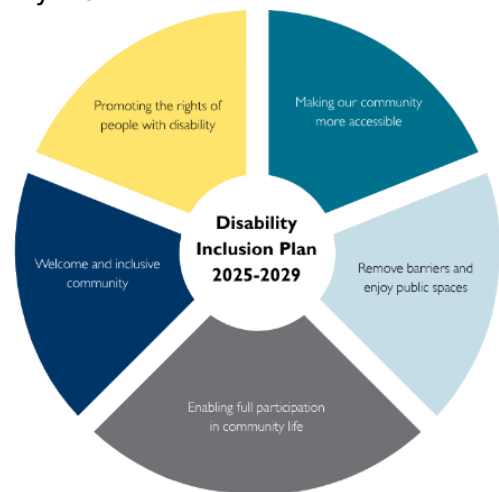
Disability Inclusion Plan 2025-2029

Making our community more accessible

Remove barriers and enjoy public spaces

Enabling full participation in community life

Welcome and inclusive community

Promoting the rights of people with disability